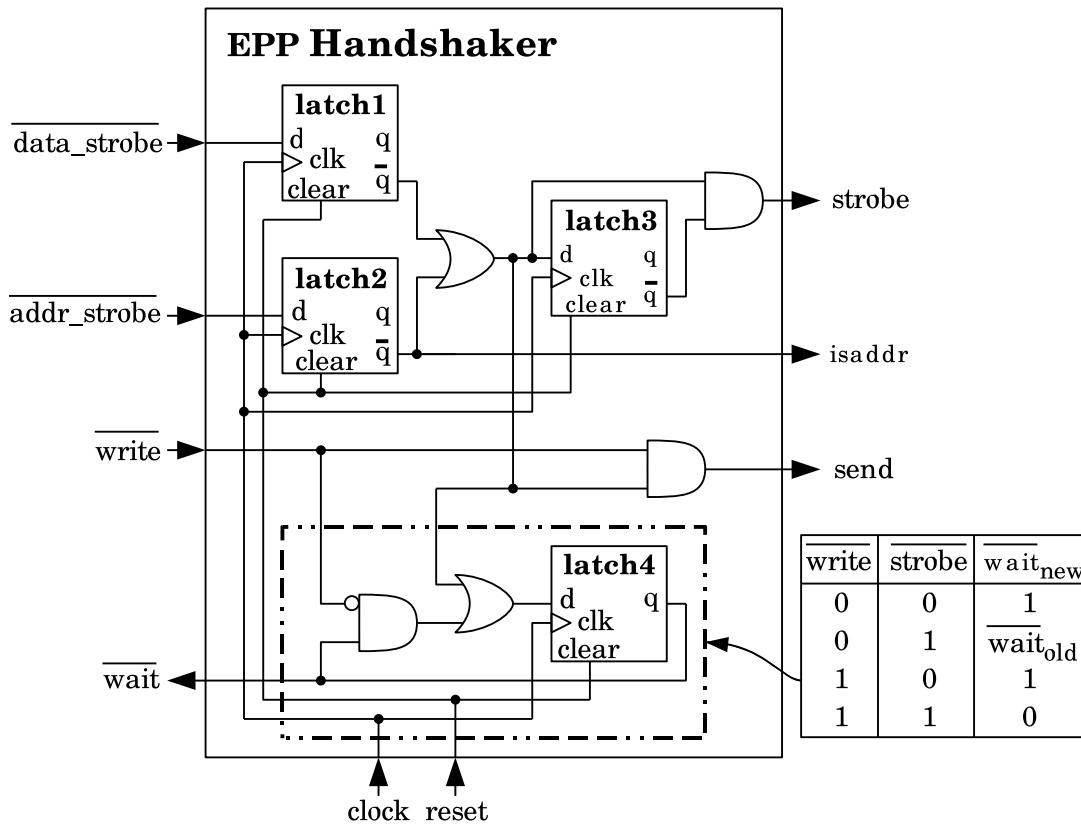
EPP Handshaker

$\overline{\text{data\_strobe}}$

latch1
d q
clk $\overline{\text{q}}$
clear

latch2
d q
clk $\overline{\text{q}}$
clear

latch3
d q
clk $\overline{\text{q}}$
clear

strobe

$\overline{\text{addr\_strobe}}$

isaddr

$\overline{\text{write}}$

send

latch4
d q
clk
clear

$\overline{\text{wait}}$

clock reset

| $\overline{\text{write}}$ | $\overline{\text{strobe}}$ | $\overline{\text{wait}}_{\text{new}}$ |
|---|---|---|
| 0 | 0 | 1 |
| 0 | 1 | $\overline{\text{wait}}_{\text{old}}$ |
| 1 | 0 | 1 |
| 1 | 1 | 0 |